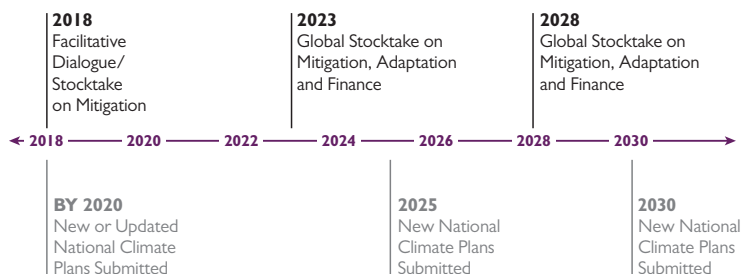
**2018**
Facilitative Dialogue/ Stocktake on Mitigation

**2023**
Global Stocktake on Mitigation, Adaptation and Finance

**2028**
Global Stocktake on Mitigation, Adaptation and Finance

2018 — 2020 — 2022 — 2024 — 2026 — 2028 — 2030

**BY 2020**
New or Updated National Climate Plans Submitted

**2025**
New National Climate Plans Submitted

**2030**
New National Climate Plans Submitted